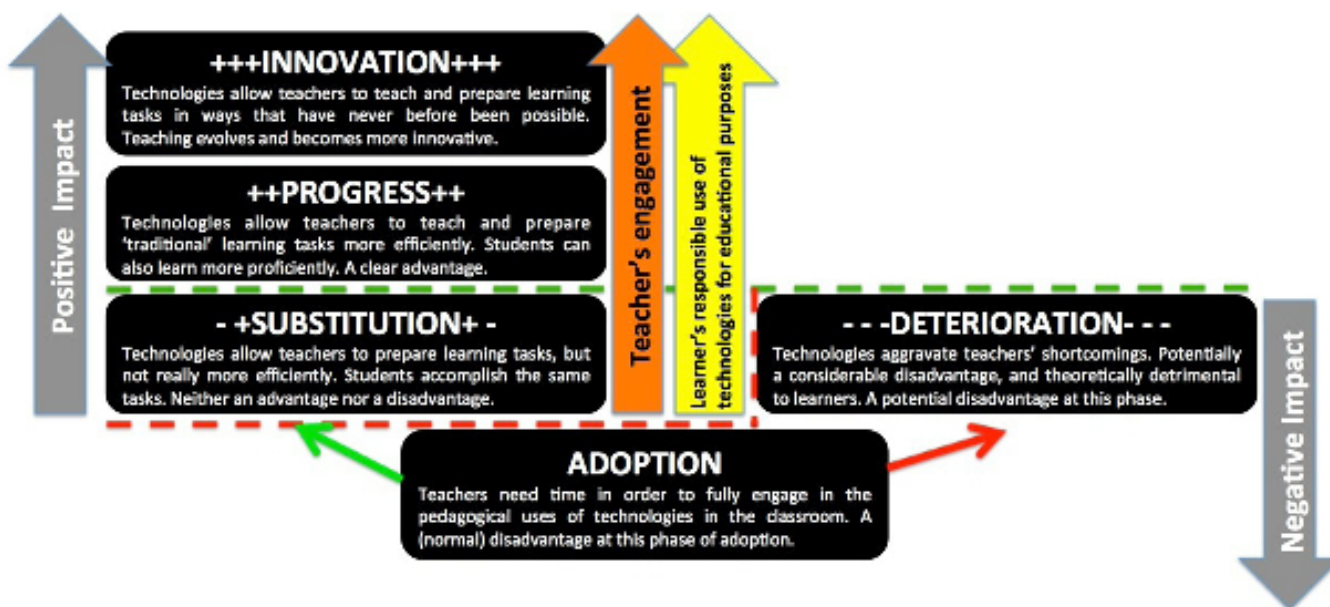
Positive Impact

+++INNOVATION+++

Technologies allow teachers to teach and prepare learning tasks in ways that have never before been possible. Teaching evolves and becomes more innovative.

++PROGRESS++

Technologies allow teachers to teach and prepare 'traditional' learning tasks more efficiently. Students can also learn more proficiently. A clear advantage.

- +SUBSTITUTION+ -

Technologies allow teachers to prepare learning tasks, but not really more efficiently. Students accomplish the same tasks. Neither an advantage nor a disadvantage.

Teacher's engagement

Learner's responsible use of technologies for educational purposes

- - -DETERIORATION- - -

Technologies aggravate teachers' shortcomings. Potentially a considerable disadvantage, and theoretically detrimental to learners. A potential disadvantage at this phase.

Negative Impact

ADOPTION

Teachers need time in order to fully engage in the pedagogical uses of technologies in the classroom. A (normal) disadvantage at this phase of adoption.